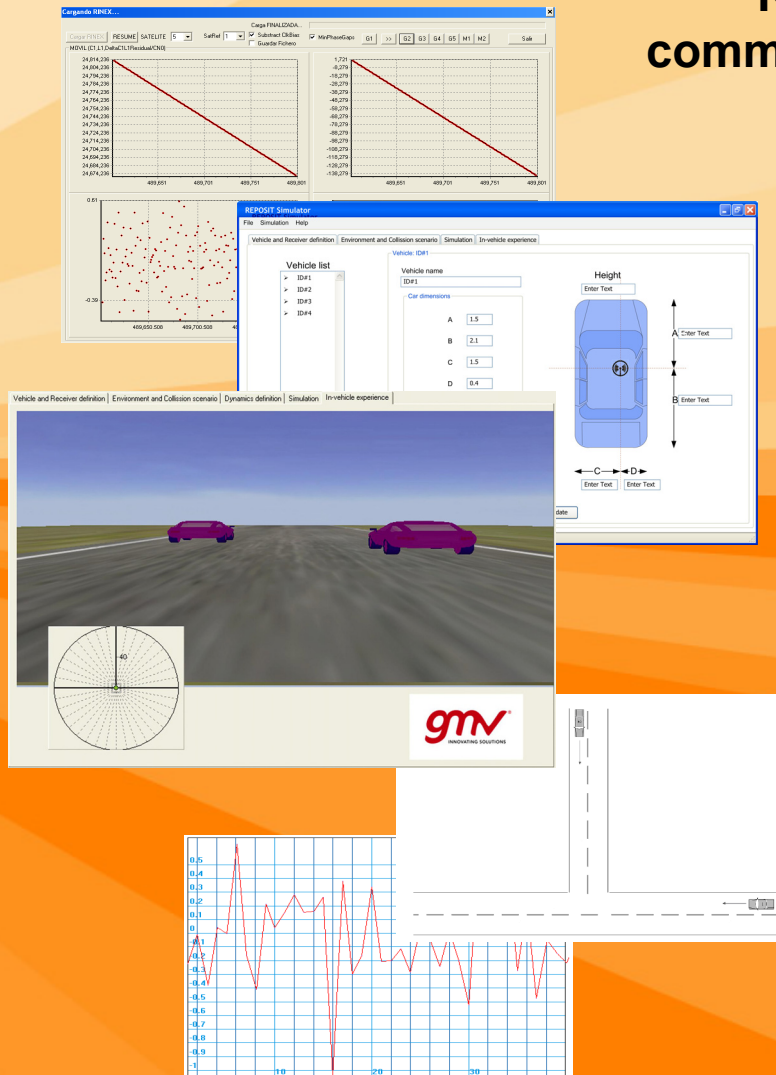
comm

Cargando RINEX...

Carga FINALIZADA...

Cargar RINEX RESUME SATELITE 5 SatRef 1 Substract ClkBias Guardar Fichero MinPhaseGaps G1 >> G2 G3 G4 G5 M1 M2 Salir

MOVIL (C1,L1,DeltaC1L1Residual,CN0)

24,814,236
24,804,236
24,794,236
24,784,236
24,774,236
24,764,236
24,754,236
24,744,236
24,734,236
24,724,236
24,714,236
24,704,236
24,694,236
24,684,236
24,674,236

489,651 489,701 489,751 489,801

1,721
-8,279
-18,279
-28,279
-38,279
-48,279
-58,279
-68,279
-78,279
-88,279
-98,279
-108,279
-118,279
-128,279
-138,279

489,651 489,701 489,751 489,801

0.61

-0.39

469,650.508 469,700.508

REPOSIT Simulator

File Simulation Help

Vehicle and Receiver definition | Environment and Collission scenario | Simulation | In-vehicle experience

Vehicle: ID#1

Vehicle list
ID#1
ID#2
ID#3
ID#4

Vehicle name
ID#1

Car dimensions
A 1.5
B 2.1
C 1.5
D 0.4

Height
Enter Text

A Enter Text

B Enter Text

C D
Enter Text Enter Text

date

Vehicle and Receiver definition | Environment and Collission scenario | Dynamics definition | Simulation | In-vehicle experience

40

gmv
INNOVATING SOLUTIONS

0.5
0.4
0.3
0.2
0.1
0
-0.1
-0.2
-0.3
-0.4
-0.5
-0.6
-0.7
-0.8
-0.9
-1

10 20 30